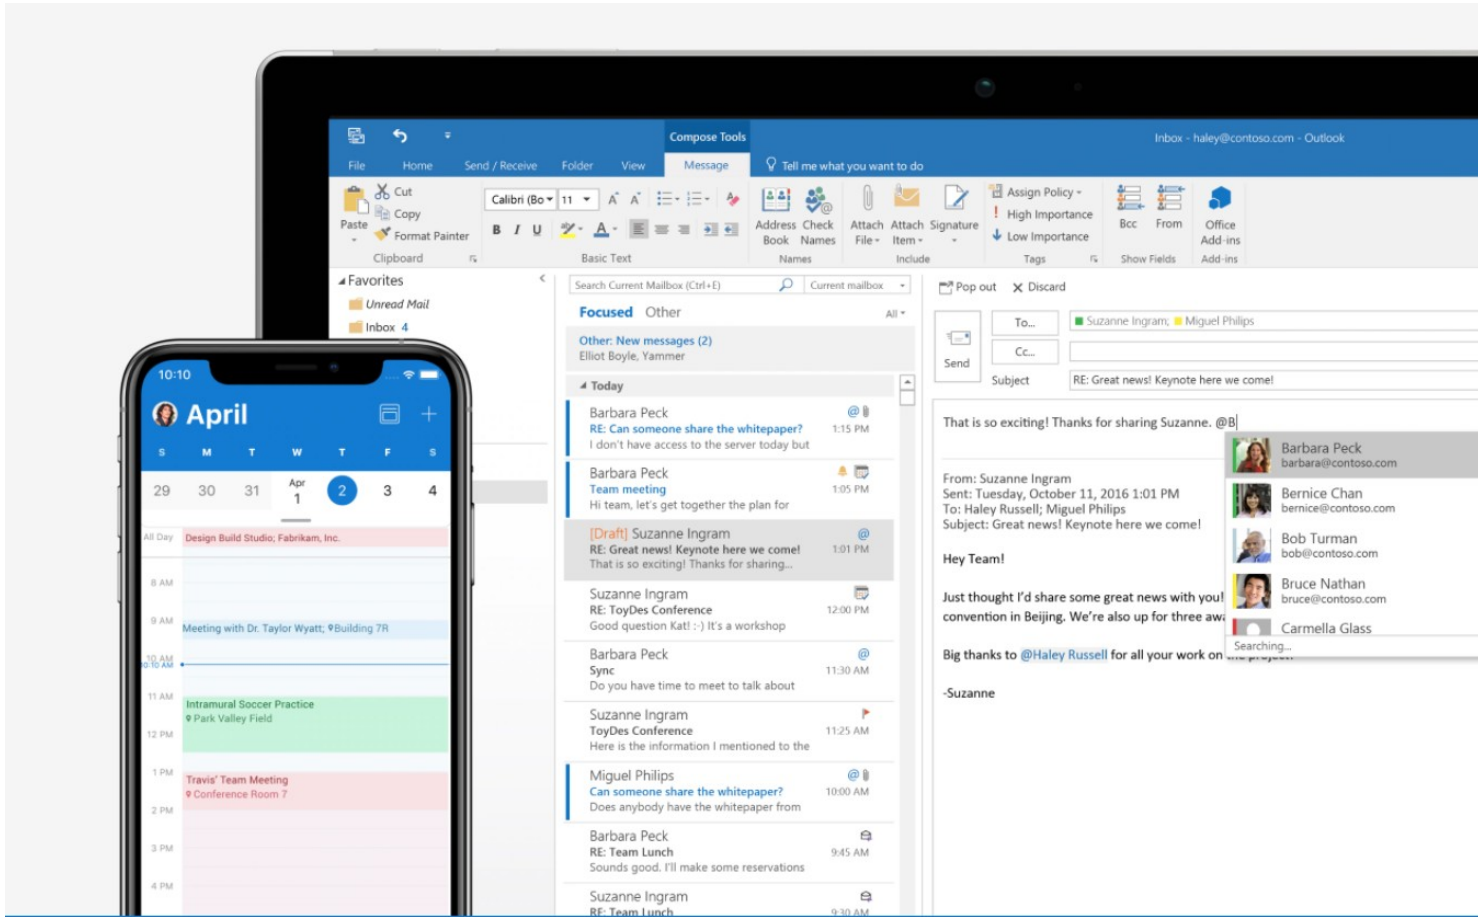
Compose Tools
Inbox - haley@contoso.com - Outlook
File Home Send / Receive Folder View Message Tell me what you want to do
Paste Cut Copy Format Painter Clipboard
Calibri (Bo 11 A A B I U A Basic Text
Address Book Check Names Names
Attach File Attach Item Signature Include
Assign Policy High Importance Low Importance Tags
Bcc From Show Fields
Office Add-ins Add-ins
Favorites
Unread Mail
Inbox 4
Search Current Mailbox (Ctrl+E) Current mailbox
Focused Other All
Other: New messages (2)
Elliot Boyle, Yammer
Today
Barbara Peck
RE: Can someone share the whitepaper? 1:15 PM
I don't have access to the server today but
Barbara Peck
Team meeting 1:05 PM
Hi team, let's get together the plan for
[Draft] Suzanne Ingram
RE: Great news! Keynote here we come! 1:01 PM
That is so exciting! Thanks for sharing...
Suzanne Ingram
RE: ToyDes Conference 12:00 PM
Good question Kat! :-) It's a workshop
Barbara Peck
Sync 11:30 AM
Do you have time to meet to talk about
Suzanne Ingram
ToyDes Conference 11:25 AM
Here is the information I mentioned to the
Miguel Philips
Can someone share the whitepaper? 10:00 AM
Does anybody have the whitepaper from
Barbara Peck
RE: Team Lunch 9:45 AM
Sounds good. I'll make some reservations
Suzanne Ingram
RE: Team Lunch 9:30 AM
Pop out Discard
Send
To... Suzanne Ingram; Miguel Philips
Cc...
Subject RE: Great news! Keynote here we come!
That is so exciting! Thanks for sharing Suzanne. @B
From: Suzanne Ingram
Sent: Tuesday, October 11, 2016 1:01 PM
To: Haley Russell; Miguel Philips
Subject: Great news! Keynote here we come!
Hey Team!
Just thought I'd share some great news with you!
convention in Beijing. We're also up for three aw
Big thanks to @Haley Russell for all your work on
-Suzanne
Barbara Peck
barbara@contoso.com
Bernice Chan
bernice@contoso.com
Bob Turman
bob@contoso.com
Bruce Nathan
bruce@contoso.com
Carmella Glass
Searching...
10:10
April
S M T W T F S
29 30 31 Apr 1 2 3 4
All Day Design Build Studio; Fabrikam, Inc.
8 AM
9 AM Meeting with Dr. Taylor Wyatt; Building 7R
10 AM
10:10 AM
11 AM Intramural Soccer Practice
Park Valley Field
12 PM
1 PM Travis' Team Meeting
Conference Room 7
2 PM
3 PM
4 PM